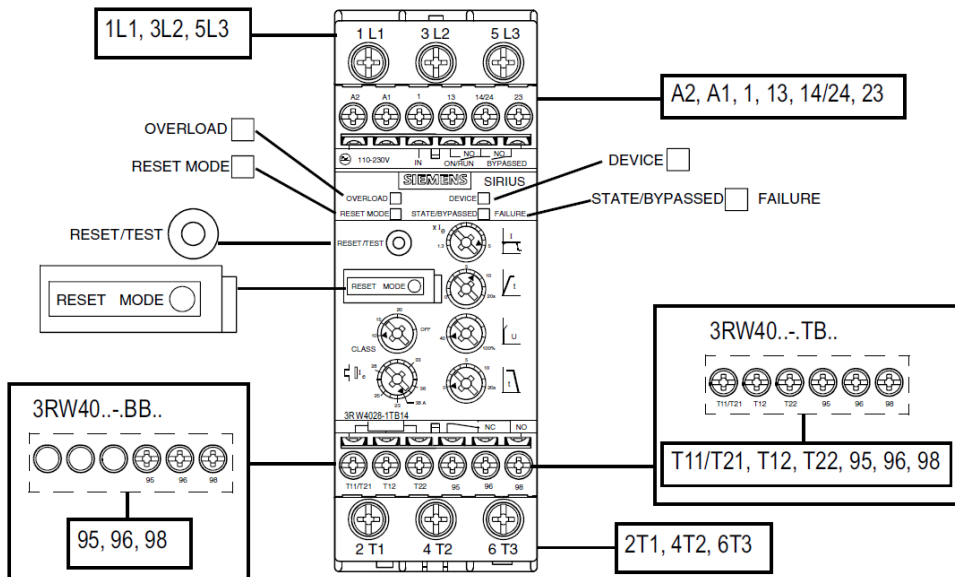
1L1, 3L2, 5L3

1 L1 3 L2 5 L3

A2, A1, 1, 13, 14/24, 23

A2 A1 1 13 14/24 23

OVERLOAD

RESET MODE

110-230V IN ON/RUN NO BYPASSED NO

DEVICE

SIEMENS SIRIUS

OVERLOAD DEVICE
RESET MODE STATE/BYPASSED FAILURE

STATE/BYPASSED FAILURE

RESET/TEST

RESET/TEST

$xI_e$

RESET MODE

RESET MODE

CLASS OFF

3RW40..-.TB..

T11/T21 T12 T22 95 96 98

3RW40..-.BB..

95 96 98

3RW4028-1TB14

NC NO

T11/T21, T12, T22, 95, 96, 98

T11/T21 T12 T22 95 96 98

95, 96, 98

2 T1 4 T2 6 T3

2T1, 4T2, 6T3